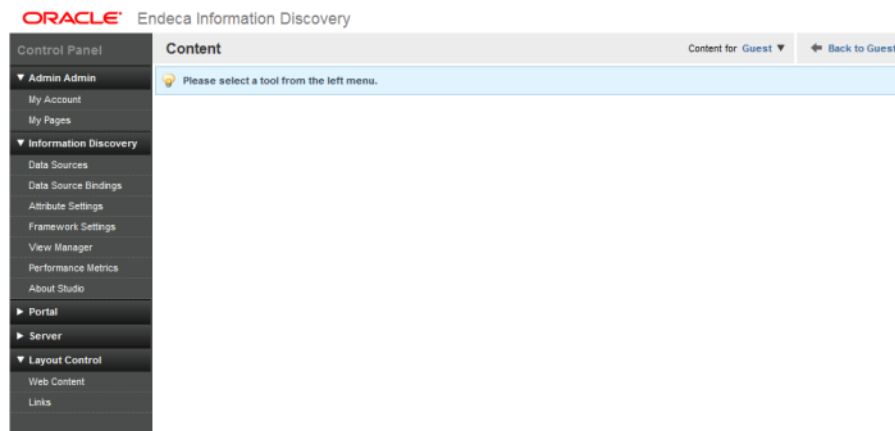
ORACLE® Endeca Information Discovery

Control Panel

▼ Admin Admin
My Account
My Pages

▼ Information Discovery
Data Sources
Data Source Bindings
Attribute Settings
Framework Settings
View Manager
Performance Metrics
About Studio

► Portal

► Server

▼ Layout Control
Web Content
Links

Content

Content for Guest ▼

Back to Guest

Please select a tool from the left menu.